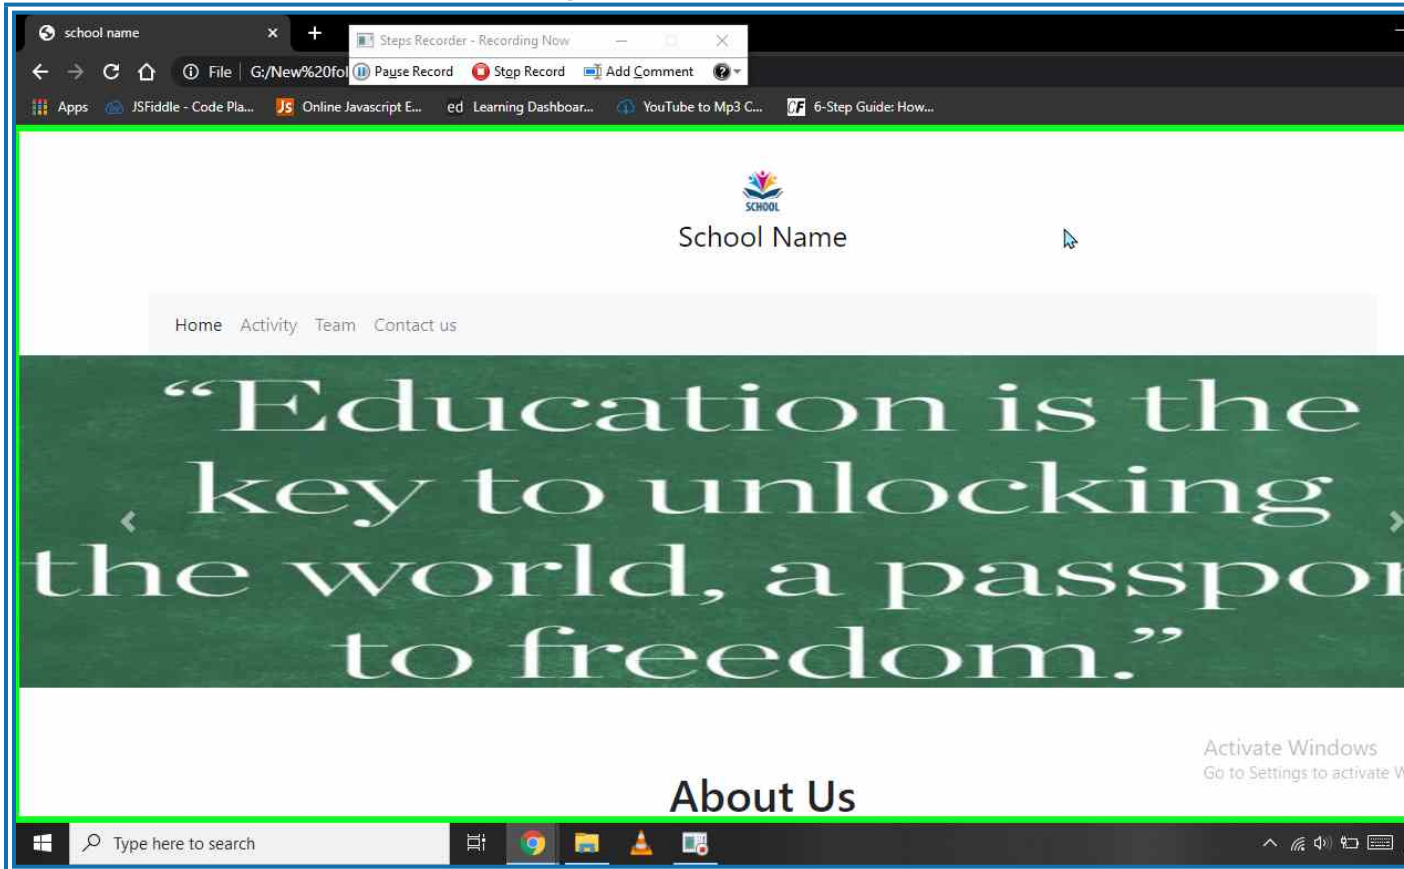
school name ×
+
Steps Recorder - Recording Now
Pause Record
Stop Record
Add Comment
File | G:/New%20fol
Apps
JSFiddle - Code Pla...
Online Javascript E...
Learning Dashboar...
YouTube to Mp3 C...
6-Step Guide: How...

SCHOOL
School Name

Home Activity Team Contact us

“Education is the key to unlocking the world, a passpor to freedom.”

Activate Windows
Go to Settings to activate W

About Us

Type here to search